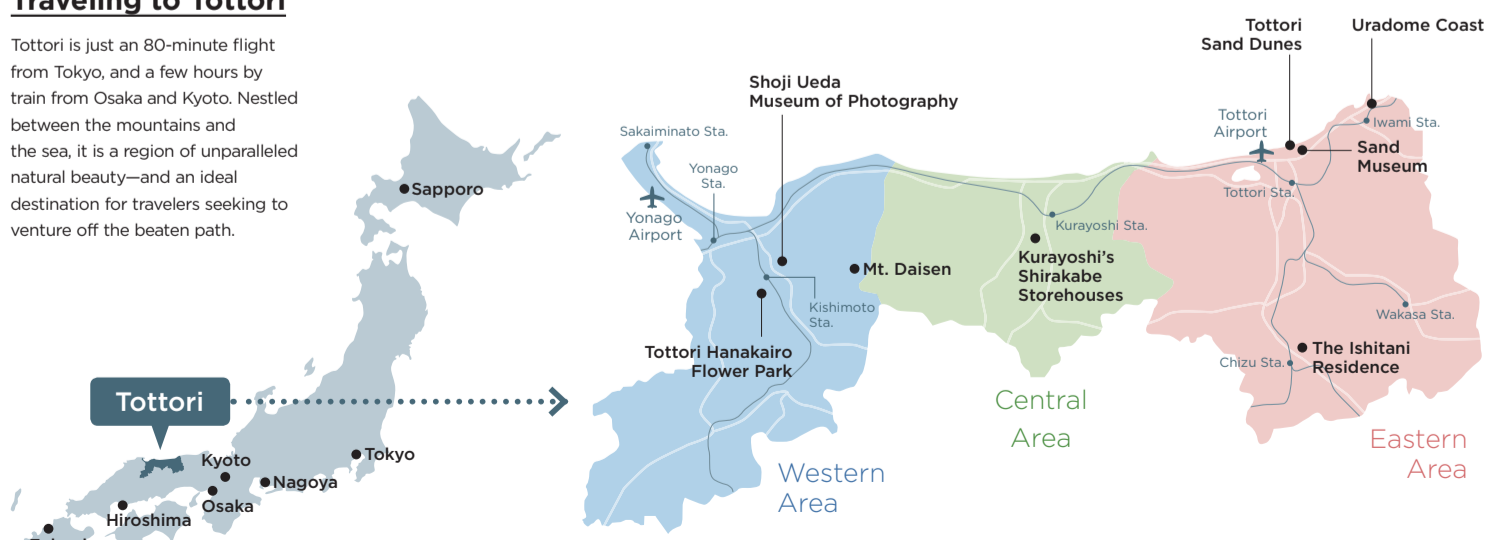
Traveling to Tottori

Tottori is just an 80-minute flight from Tokyo, and a few hours by train from Osaka and Kyoto. Nestled between the mountains and the sea, it is a region of unparalleled natural beauty—and an ideal destination for travelers seeking to venture off the beaten path.

Sapporo

Tottori

Kyoto
Tokyo
Nagoya
Osaka
Hiroshima

Shoji Ueda Museum of Photography
Sakaiminato Sta.
Yonago Sta.
Yonago Airport
Mt. Daisen
Kishimoto Sta.
Tottori Hanakairo Flower Park
Western Area

Kurayoshi Sta.
Kurayoshi's Shirakabe Storehouses
Central Area

Tottori Sand Dunes
Uradome Coast
Tottori Airport
Iwami Sta.
Sand Museum
Tottori Sta.
Wakasa Sta.
Chizu Sta.
The Ishitani Residence
Eastern Area